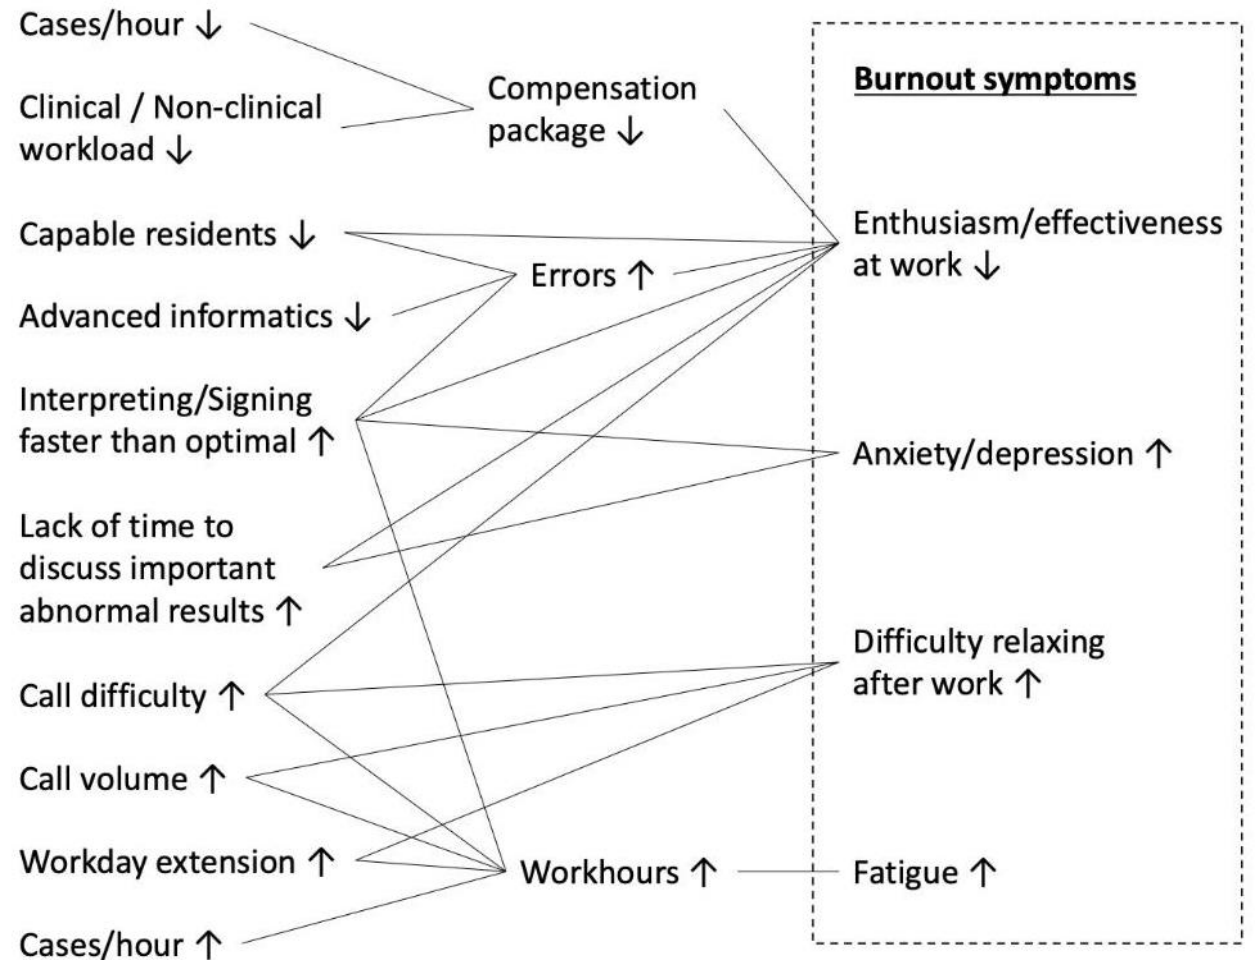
Cases/hour ↓

Clinical / Non-clinical workload ↓

Capable residents ↓

Advanced informatics ↓

Interpreting/Signing faster than optimal ↑

Lack of time to discuss important abnormal results ↑

Call difficulty ↑

Call volume ↑

Workday extension ↑

Cases/hour ↑

Compensation package ↓

Errors ↑

Workhours ↑

Burnout symptoms

Enthusiasm/effectiveness at work ↓

Anxiety/depression ↑

Difficulty relaxing after work ↑

Fatigue ↑